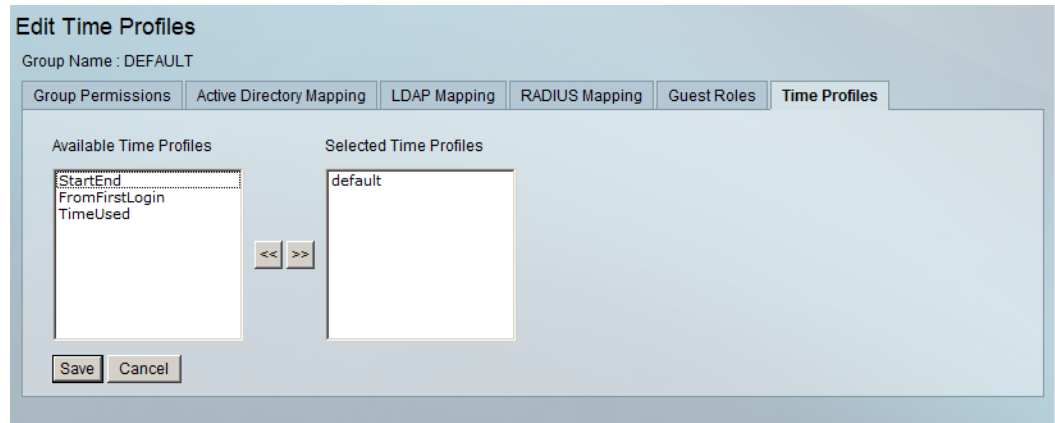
Edit Time Profiles

Group Name : DEFAULT

Group Permissions | Active Directory Mapping | LDAP Mapping | RADIUS Mapping | Guest Roles | Time Profiles

Available Time Profiles

StartEnd
FromFirstLogin
TimeUsed

<< >>

Selected Time Profiles

default

Save Cancel